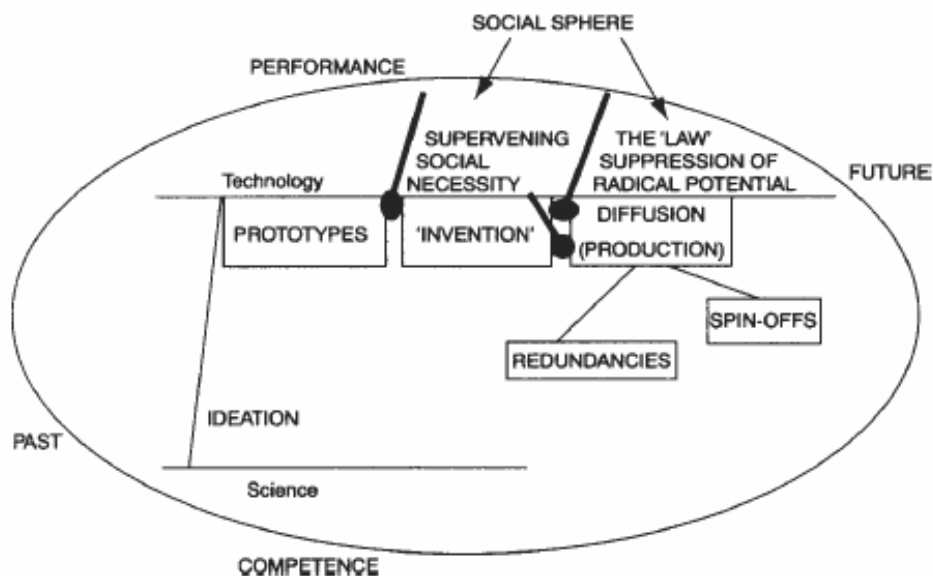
SOCIAL SPHERE

PERFORMANCE

SUPERVENING SOCIAL NECESSITY

THE 'LAW' SUPPRESSION OF RADICAL POTENTIAL

FUTURE

Technology

PROTOTYPES

'INVENTION'

DIFFUSION (PRODUCTION)

SPIN-OFFS

REDUNDANCIES

IDEATION

PAST

Science

COMPETENCE